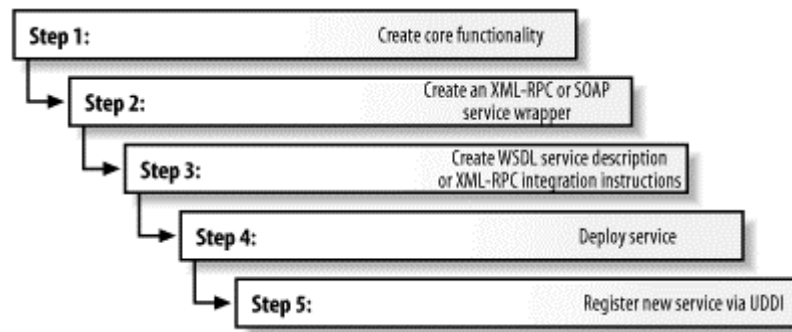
Step 1: Create core functionality

Step 2: Create an XML-RPC or SOAP service wrapper

Step 3: Create WSDL service description or XML-RPC integration instructions

Step 4: Deploy service

Step 5: Register new service via UDDI